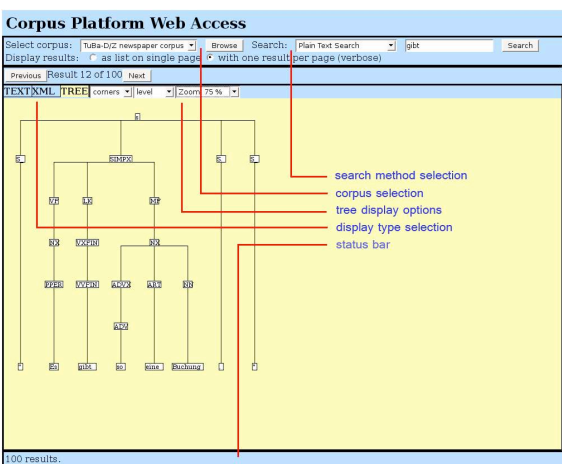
Corpus Platform Web Access

Select corpus: TuBa-D/Z newspaper corpus Browse Search: Plain Text Search gibt Search
Display results: as list on single page with one result per page (verbose)

Previous Result 12 of 100 Next

TEXT XML TREE corners level Zoom 75 %

S
S SIMPX S S
VF LK MF
PX VXFIN NX
PPER VVFIN ADVX ART NN
ADV
" Es gibt so eine Buchung . "

search method selection
corpus selection
tree display options
display type selection
status bar

100 results.